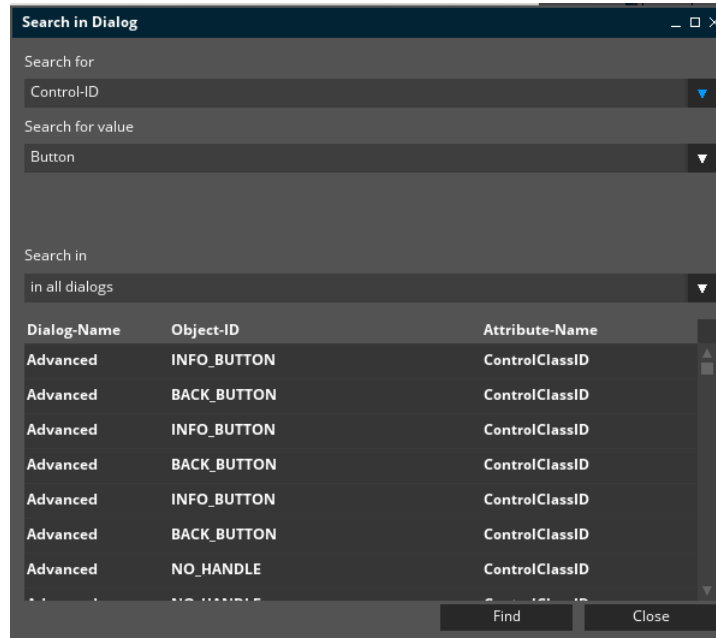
Search in Dialog

Search for

Control-ID

Search for value

Button

Search in

in all dialogs

| Dialog-Name | Object-ID | Attribute-Name |
|---|---|---|
| Advanced | INFO_BUTTON | ControlClassID |
| Advanced | BACK_BUTTON | ControlClassID |
| Advanced | INFO_BUTTON | ControlClassID |
| Advanced | BACK_BUTTON | ControlClassID |
| Advanced | INFO_BUTTON | ControlClassID |
| Advanced | BACK_BUTTON | ControlClassID |
| Advanced | NO_HANDLE | ControlClassID |
| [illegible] | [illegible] | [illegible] |

Find Close